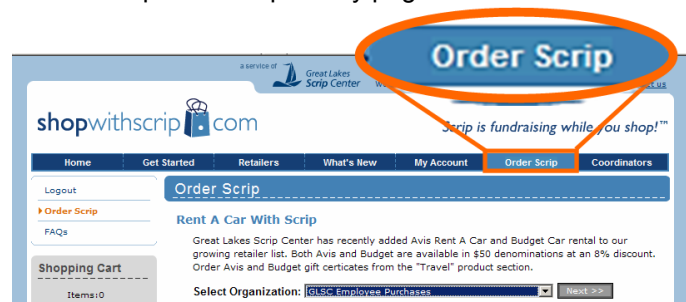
a service of Great Lakes Scrip Center

Order Scrip

shopwithscrip.com

Scrip is fundraising while you shop!™

Home | Get Started | Retailers | What's New | My Account | Order Scrip | Coordinators

Logout
Order Scrip
FAQs

Shopping Cart
Items:0

Order Scrip

Rent A Car With Scrip

Great Lakes Scrip Center has recently added Avis Rent A Car and Budget Car rental to our growing retailer list. Both Avis and Budget are available in $50 denominations at an 8% discount. Order Avis and Budget gift certicates from the "Travel" product section.

Select Organization: GLSC Employee Purchases

Next >>